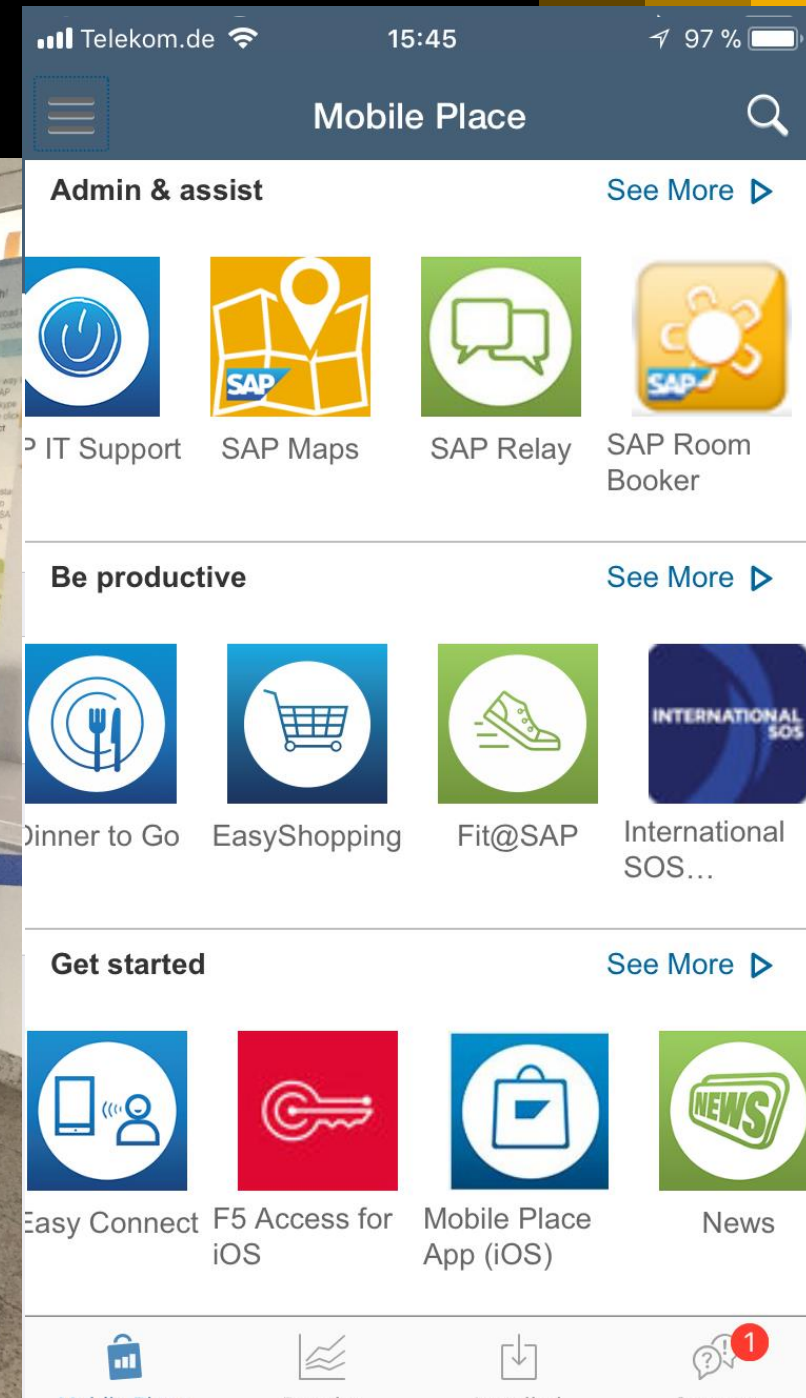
Telekom.de 15:45 97 %

Mobile Place

Admin & assist
See More

P IT Support
SAP Maps
SAP Relay
SAP Room Booker

SAP
SAP
SAP

Be productive
See More

Dinner to Go
EasyShopping
Fit@SAP
International SOS…

INTERNATIONAL SOS

Get started
See More

Easy Connect
F5 Access for iOS
Mobile Place App (iOS)
News

NEWS

1